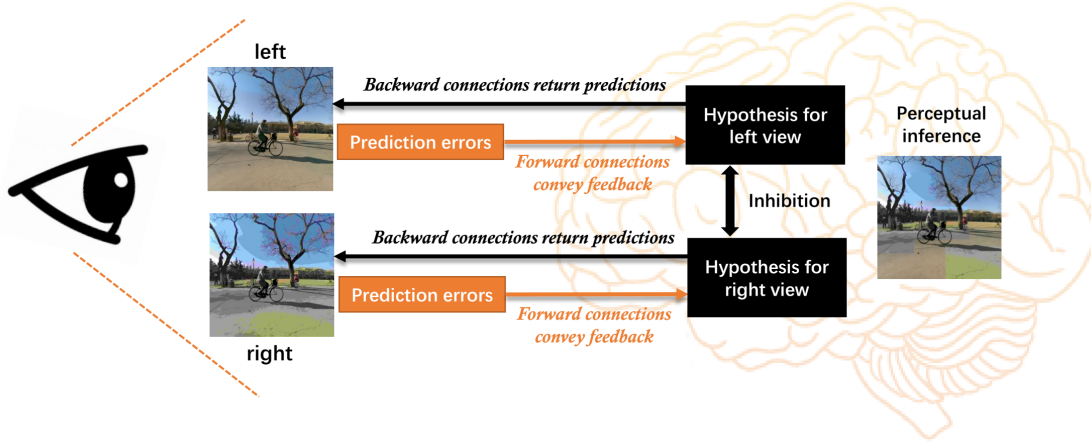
left

Backward connections return predictions

Hypothesis for left view

Prediction errors

Forward connections convey feedback

Perceptual inference

Inhibition

Backward connections return predictions

Hypothesis for right view

Prediction errors

Forward connections convey feedback

right